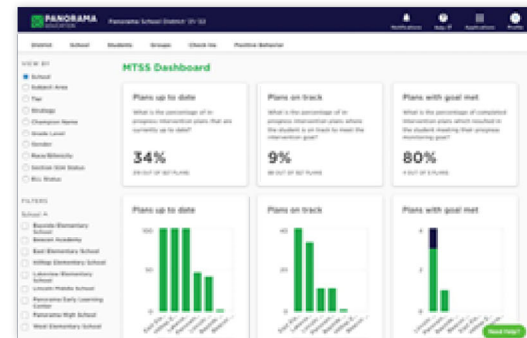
PANORAMA EDUCATION

Panorama School District '21-'22

Notifications Help Applications Profile

District School Students Groups Check-Ins Positive Behavior

VIEW BY

School

Subject Area

Tier

Strategy

Champion Name

Grade Level

Gender

Race/Ethnicity

Section 504 Status

ELL Status

FILTERS

School A

Bayside Elementary School

Beacon Academy

East Elementary School

Hilltop Elementary School

Lakeview Elementary School

Lincoln Middle School

Panorama Early Learning Center

Panorama High School

West Elementary School

MTSS Dashboard

Plans up to date

What is the percentage of in progress intervention plans that are currently up to date?

34%

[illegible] OUT OF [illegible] PLANS

Plans on track

What is the percentage of in progress intervention plans where the student is on track to meet the intervention goal?

9%

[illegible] OUT OF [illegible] PLANS

Plans with goal met

What is the percentage of completed intervention plans which resulted in the student meeting their progress monitoring goal?

80%

4 OUT OF 5 PLANS

Plans up to date

100

50

0

Plans on track

40

20

0

Plans with goal met

4

2

0

Need Help?